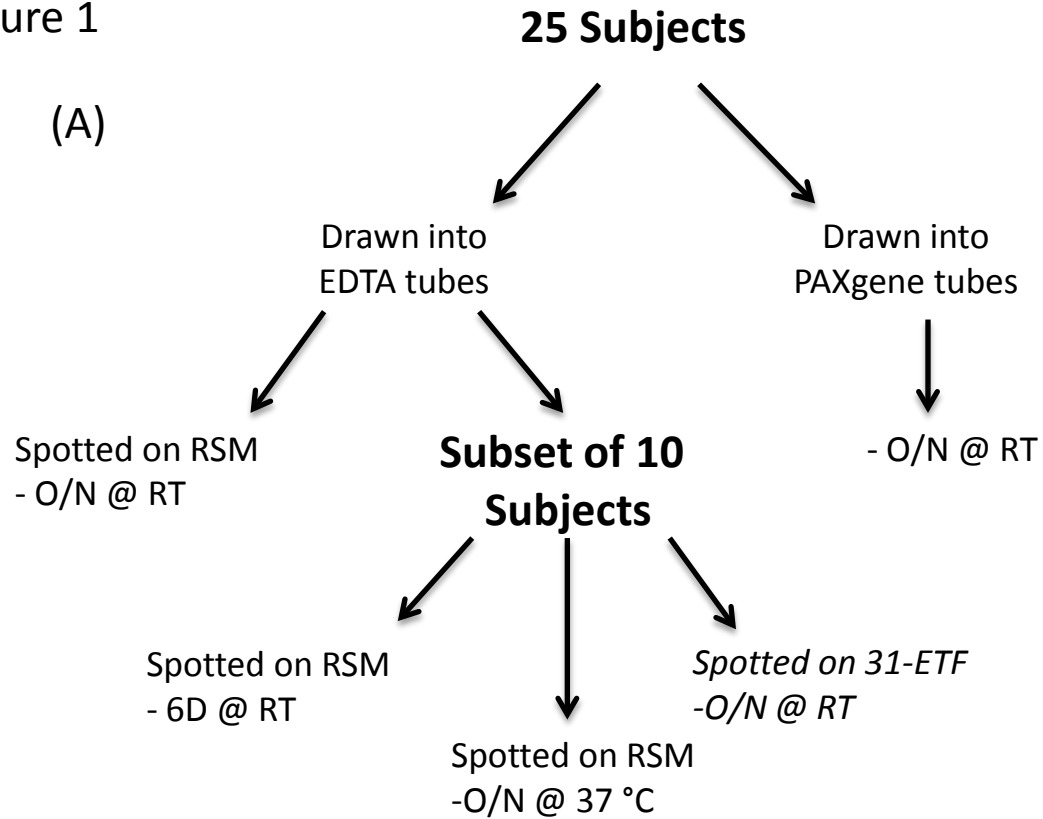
ure 1

25 Subjects

(A)

Drawn into EDTA tubes

Drawn into PAXgene tubes

Spotted on RSM
- O/N @ RT

Subset of 10 Subjects

- O/N @ RT

Spotted on RSM
- 6D @ RT

Spotted on RSM
-O/N @ 37 °C

*Spotted on 31-ETF*
*-O/N @ RT*